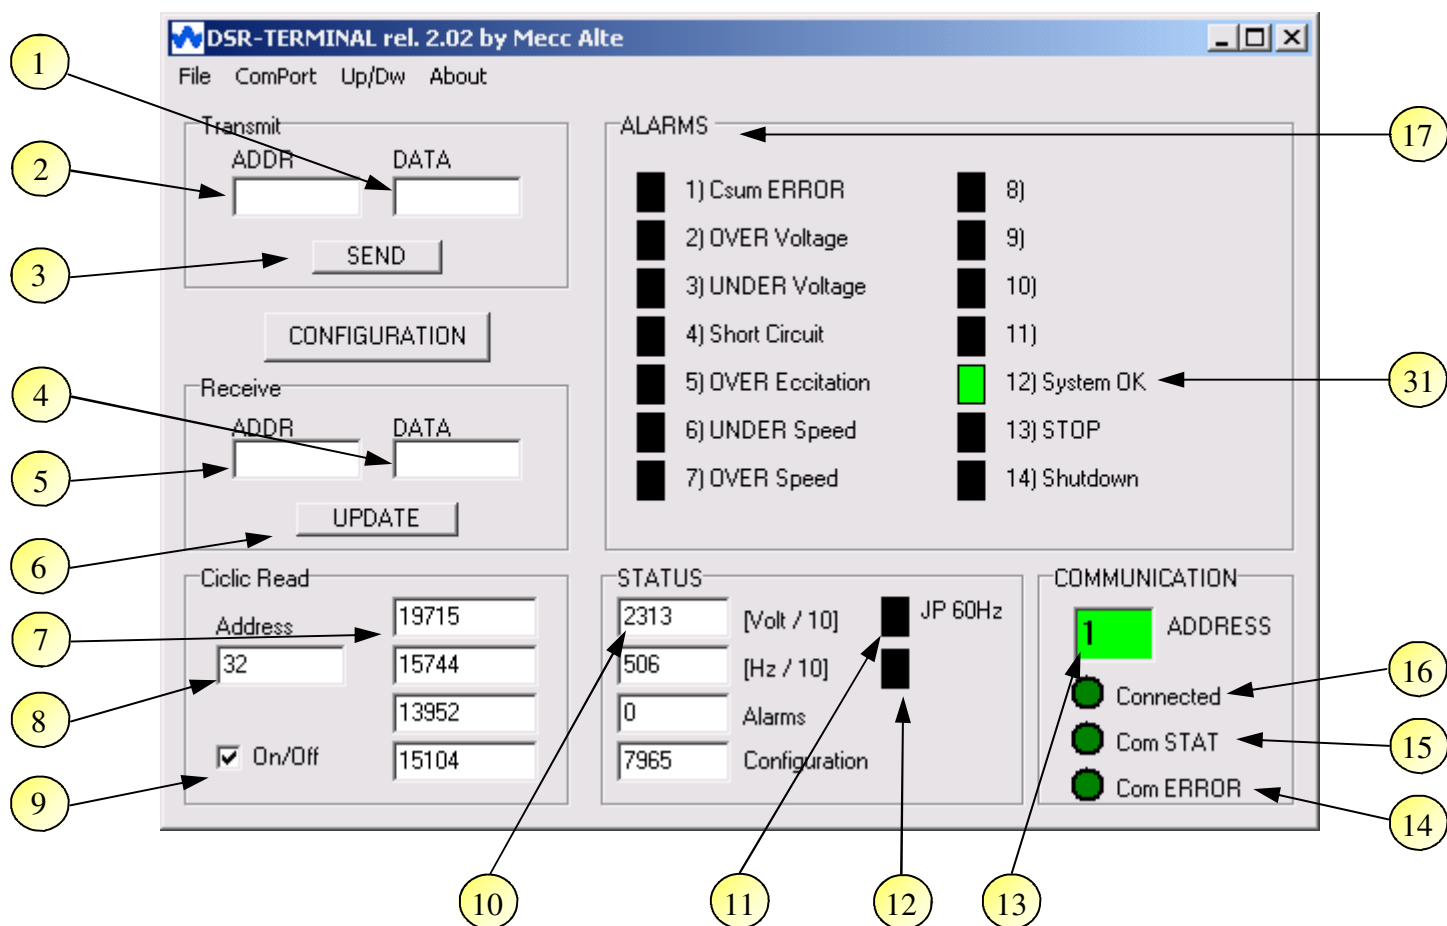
DSR-TERMINAL rel. 2.02 by Mecc Alte

File ComPort Up/Dw About

Transmit
ADDR DATA
SEND

CONFIGURATION

Receive
ADDR DATA
UPDATE

Ciclic Read
Address
32
19715
15744
13952
15104
On/Off

ALARMS
1) Csum ERROR
2) OVER Voltage
3) UNDER Voltage
4) Short Circuit
5) OVER Eccitation
6) UNDER Speed
7) OVER Speed
8)
9)
10)
11)
12) System OK
13) STOP
14) Shutdown

STATUS
2313 [Volt / 10]
506 [Hz / 10]
0 Alarms
7965 Configuration
JP 60Hz

COMMUNICATION
1 ADDRESS
Connected
Com STAT
Com ERROR

1
2
3
4
5
6
7
8
9
10
11
12
13
14
15
16
17
31